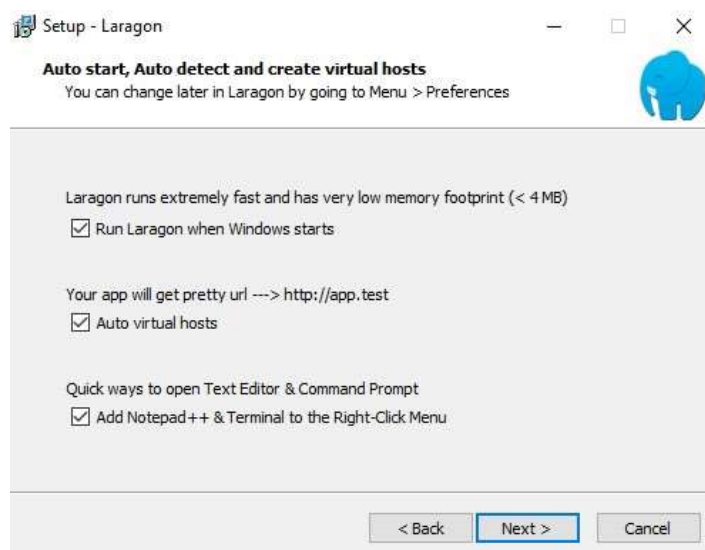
Setup - Laragon

Auto start, Auto detect and create virtual hosts
You can change later in Laragon by going to Menu > Preferences

Laragon runs extremely fast and has very low memory footprint (< 4 MB)
☑ Run Laragon when Windows starts

Your app will get pretty url ---> http://app.test
☑ Auto virtual hosts

Quick ways to open Text Editor & Command Prompt
☑ Add Notepad++ & Terminal to the Right-Click Menu

< Back
Next >
Cancel